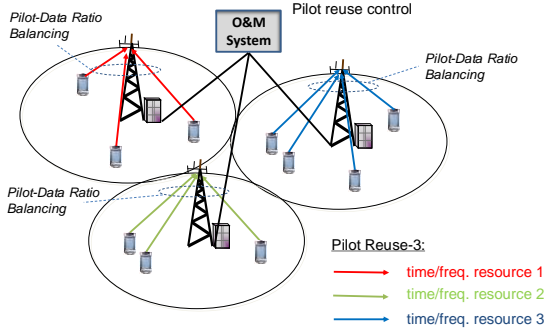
Pilot-Data Ratio Balancing

O&M System

Pilot reuse control

Pilot-Data Ratio Balancing

Pilot-Data Ratio Balancing

Pilot Reuse-3:

time/freq. resource 1

time/freq. resource 2

time/freq. resource 3